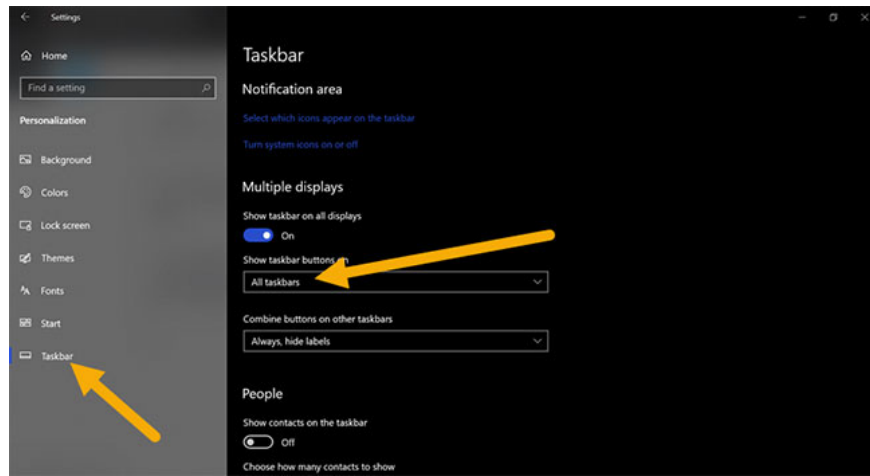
Settings

Home

Find a setting

Personalization

Background

Colors

Lock screen

Themes

Fonts

Start

Taskbar

Taskbar

Notification area

Select which icons appear on the taskbar

Turn system icons on or off

Multiple displays

Show taskbar on all displays

On

Show taskbar buttons on

All taskbars

Combine buttons on other taskbars

Always, hide labels

People

Show contacts on the taskbar

Off

Choose how many contacts to show